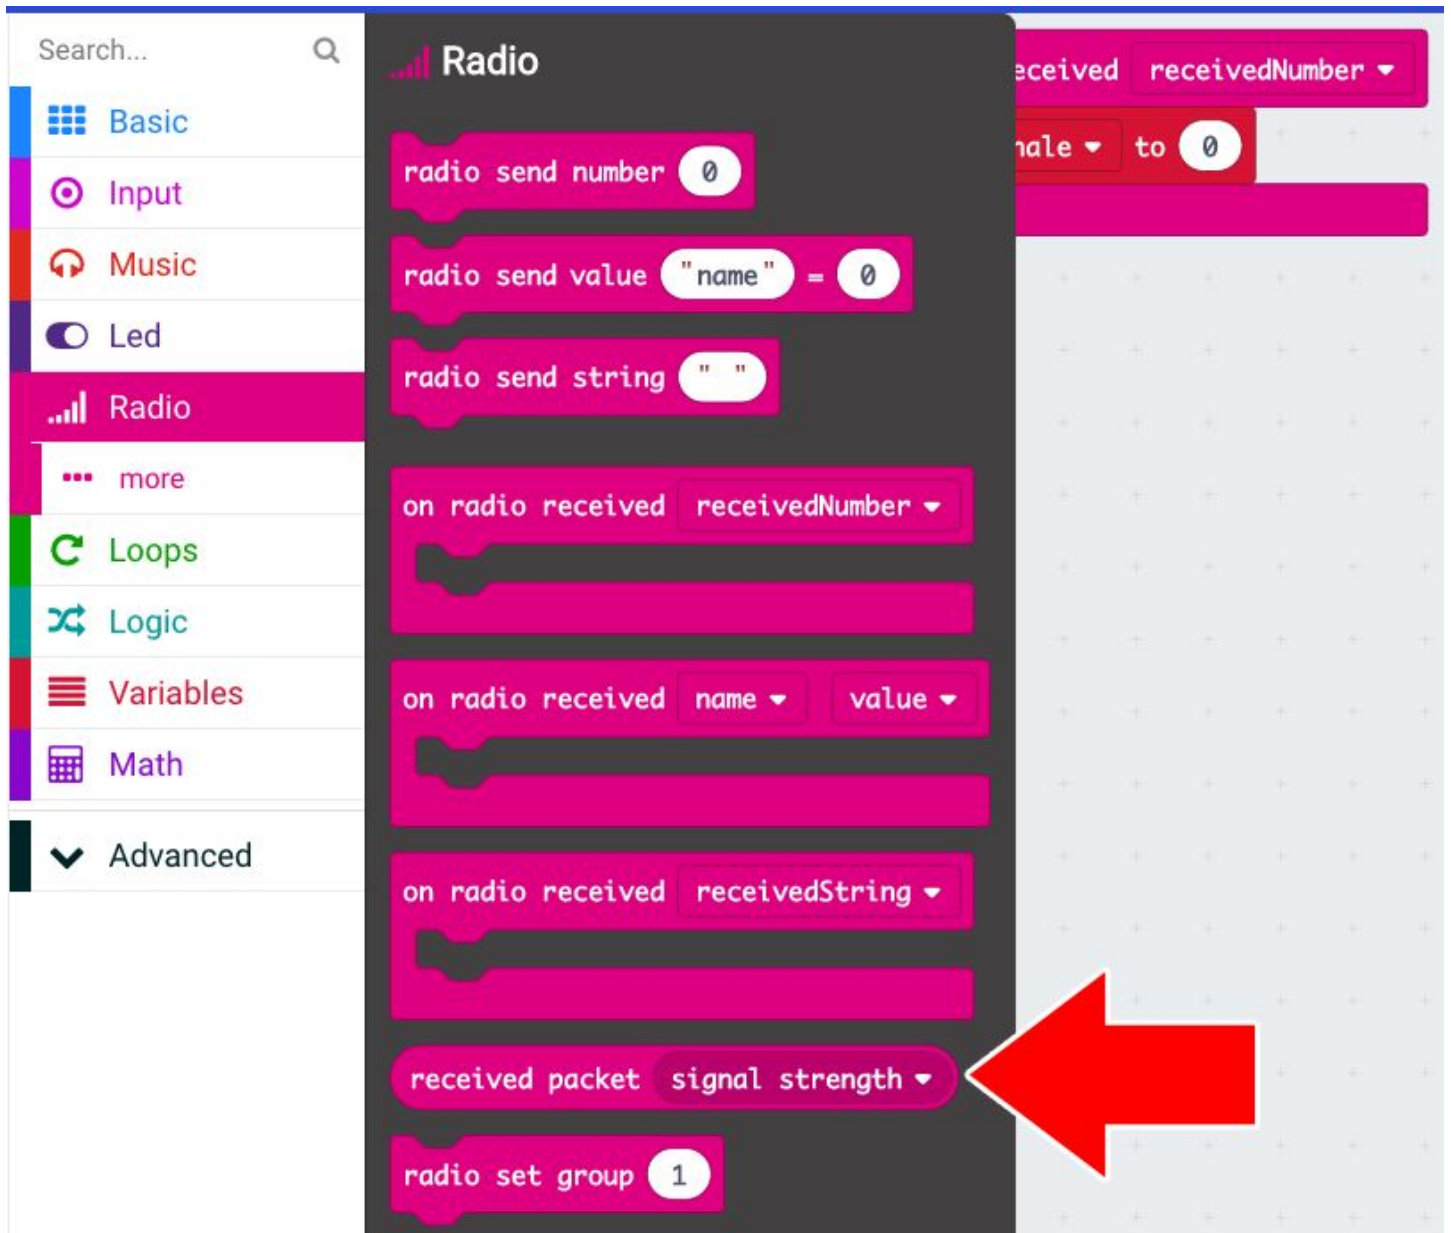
Search...

Basic
Input
Music
Led
Radio
more
Loops
Logic
Variables
Math
Advanced

Radio

radio send number 0

radio send value "name" = 0

radio send string " "

on radio received receivedNumber

on radio received name value

on radio received receivedString

received packet signal strength

radio set group 1

eceived receivedNumber

nale to 0